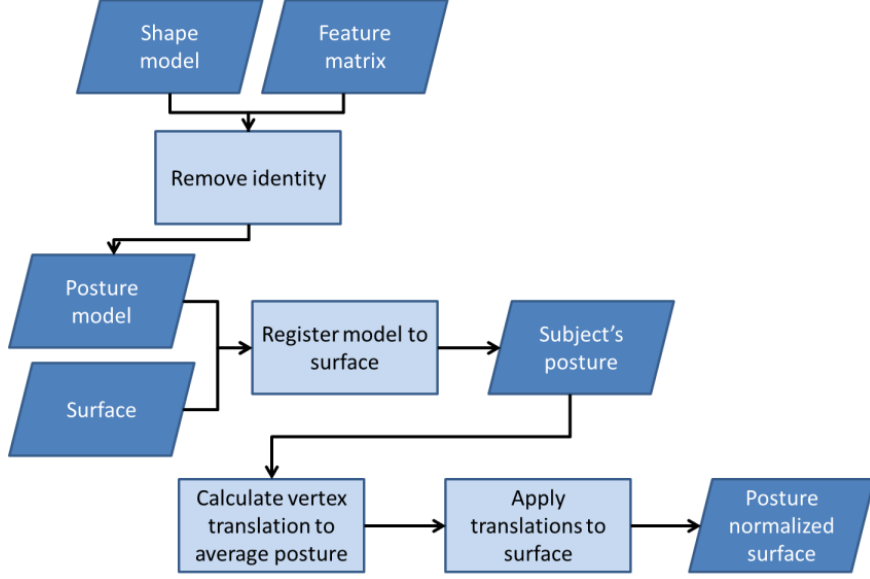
Shape model

Feature matrix

Remove identity

Posture model

Surface

Register model to surface

Subject's posture

Calculate vertex translation to average posture

Apply translations to surface

Posture normalized surface